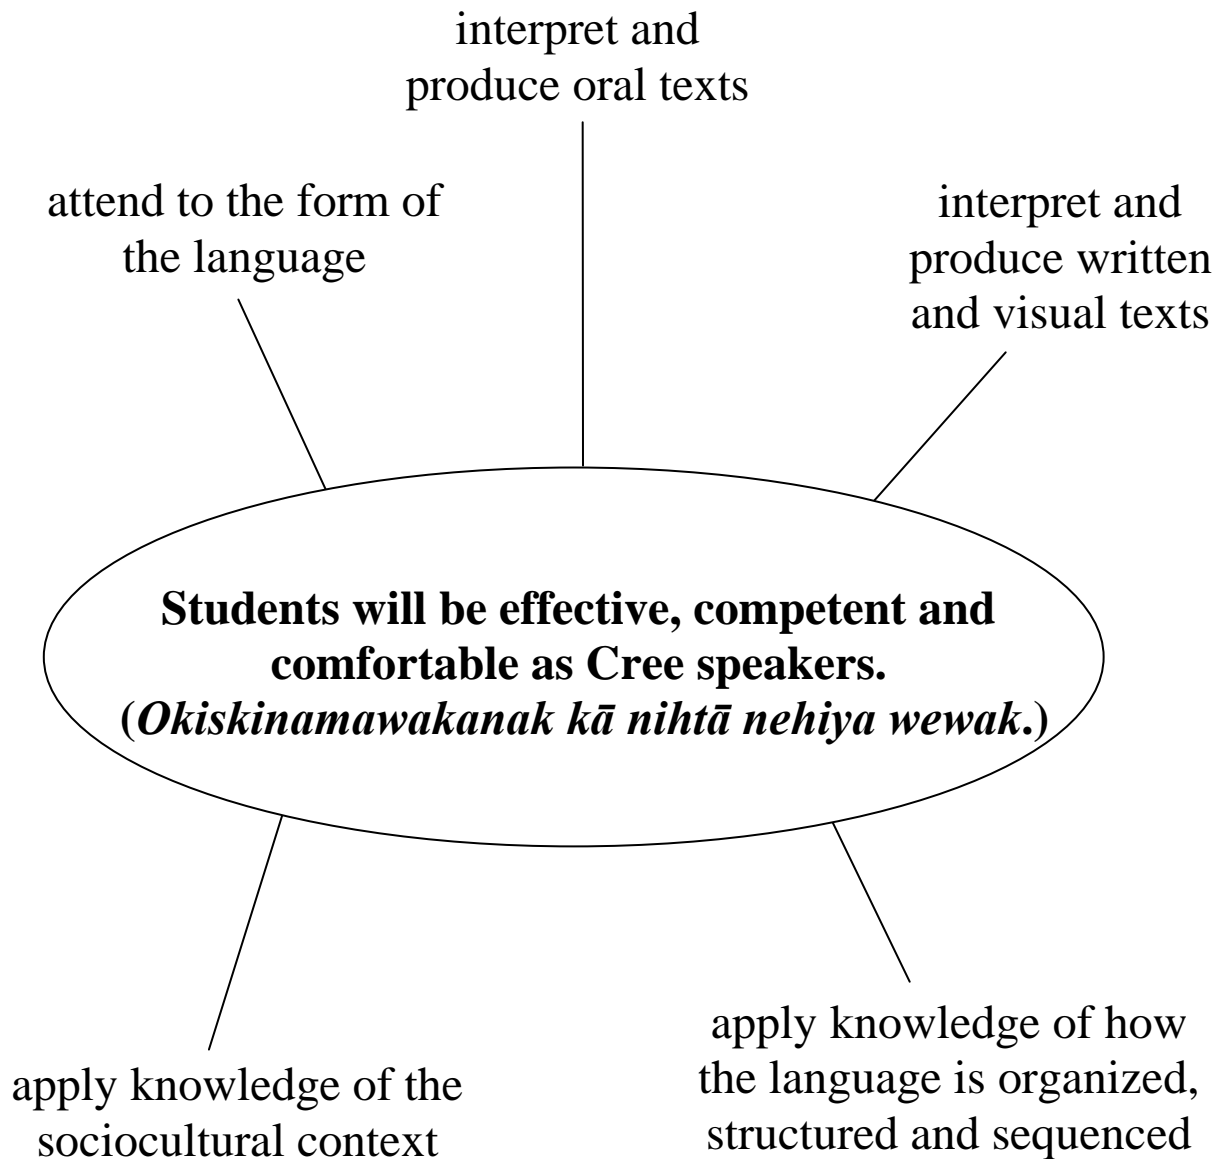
interpret and produce oral texts

attend to the form of the language

interpret and produce written and visual texts

**Students will be effective, competent and comfortable as Cree speakers.**
**(*Okiskinamawakanak kā nihtā nehiya wewak*.)**

apply knowledge of the sociocultural context

apply knowledge of how the language is organized, structured and sequenced